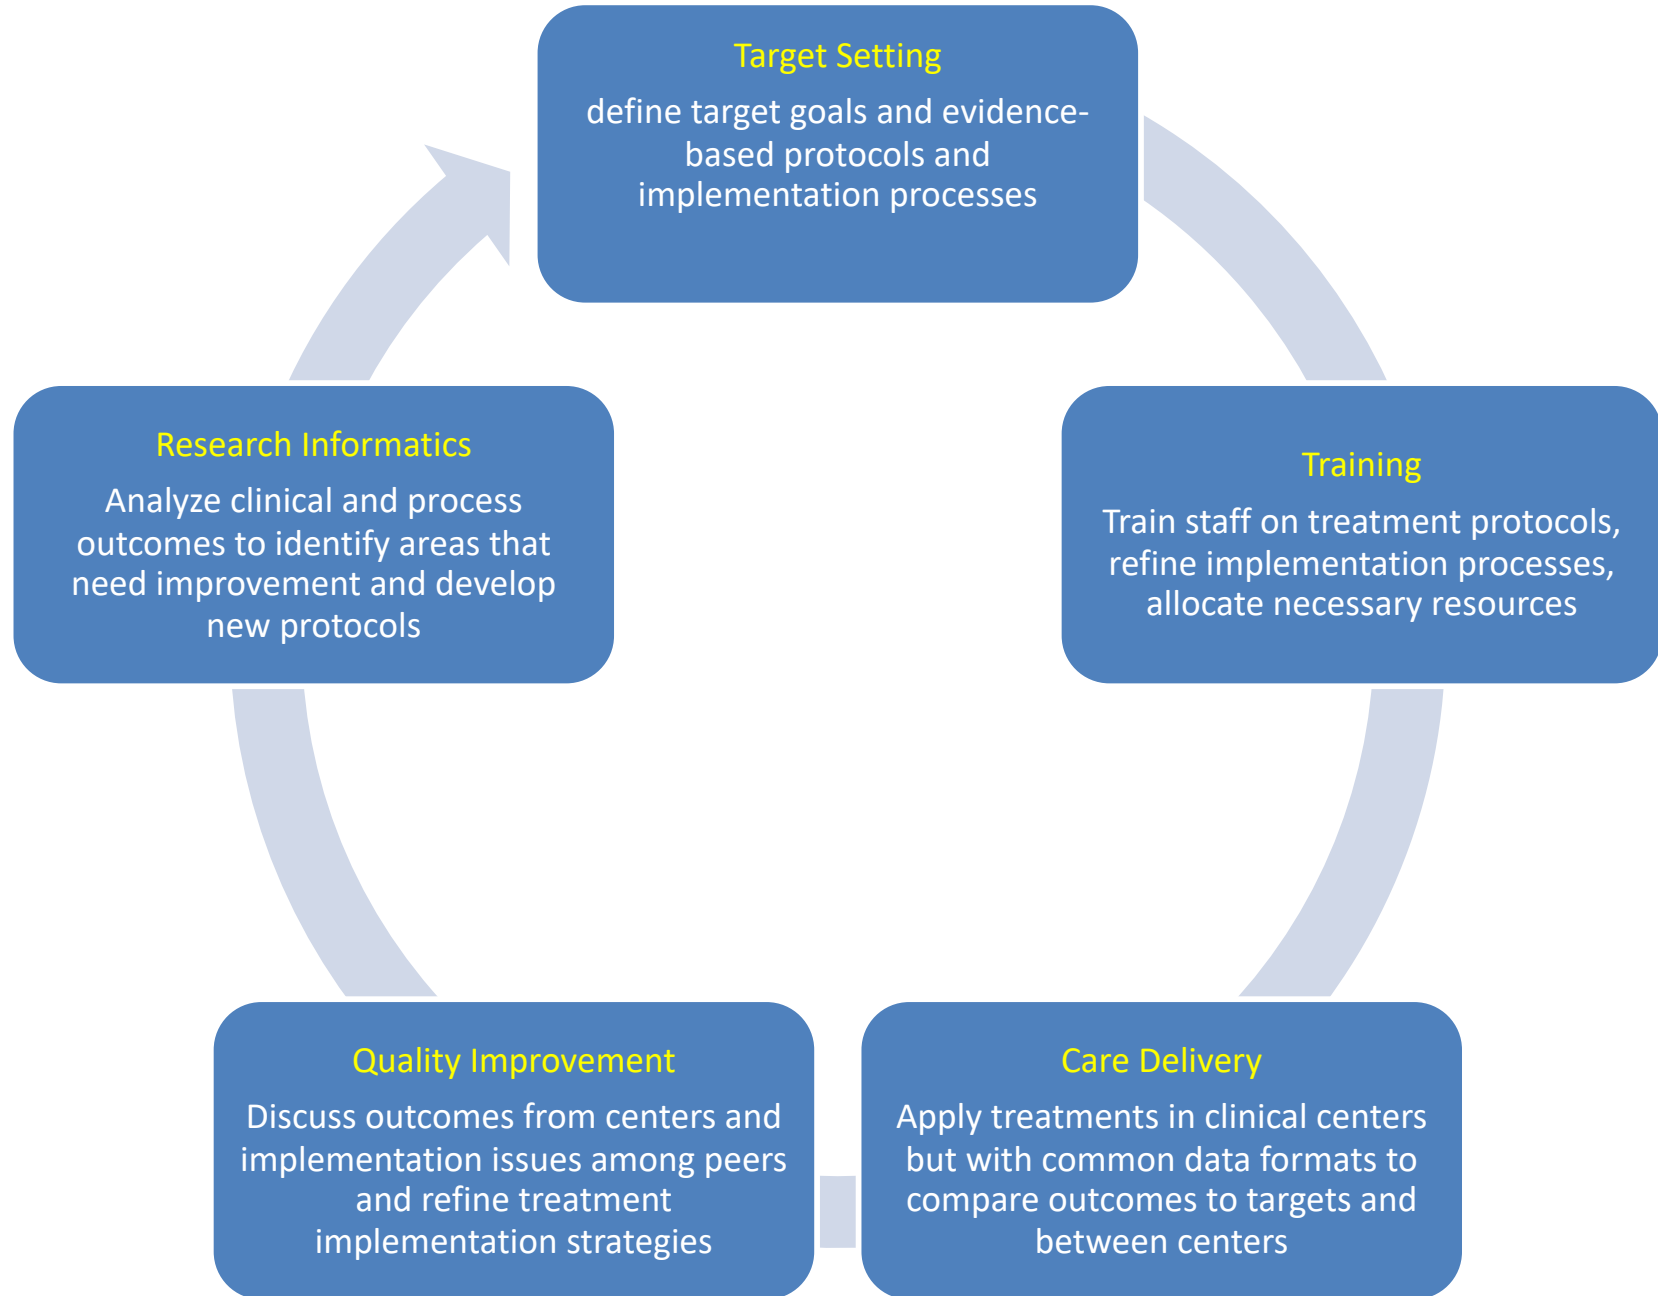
Target Setting

define target goals and evidence-based protocols and implementation processes

Training

Train staff on treatment protocols, refine implementation processes, allocate necessary resources

Care Delivery

Apply treatments in clinical centers but with common data formats to compare outcomes to targets and between centers

Quality Improvement

Discuss outcomes from centers and implementation issues among peers and refine treatment implementation strategies

Research Informatics

Analyze clinical and process outcomes to identify areas that need improvement and develop new protocols